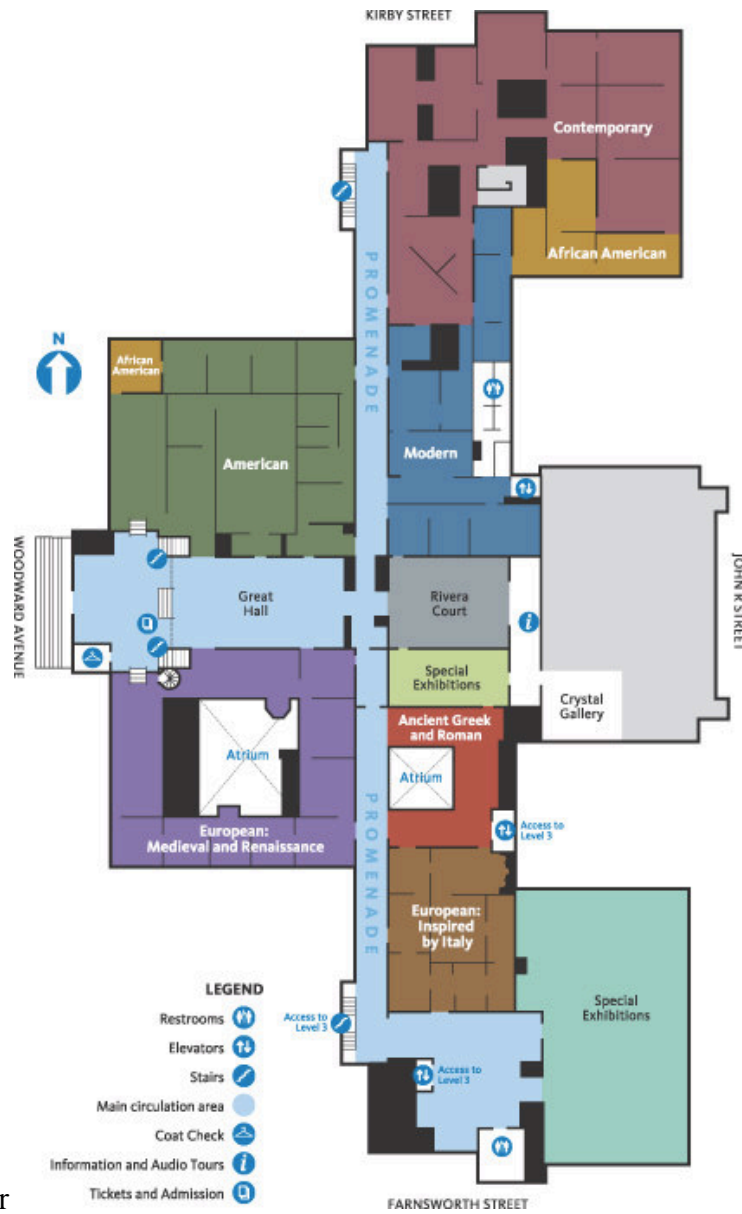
KIRBY STREET

Contemporary

African American

PROMENADE

N

African American

American

Modern

WOODWARD AVENUE

Great Hall

Rivera Court

JOHN R STREET

Special Exhibitions

Crystal Gallery

Atrium

Ancient Greek and Roman

Atrium

Access to Level 3

European: Medieval and Renaissance

PROMENADE

European: Inspired by Italy

Special Exhibitions

LEGEND

Restrooms

Elevators

Stairs

Main circulation area

Coat Check

Information and Audio Tours

Tickets and Admission

Access to Level 3

Access to Level 3

FARNSWORTH STREET

r